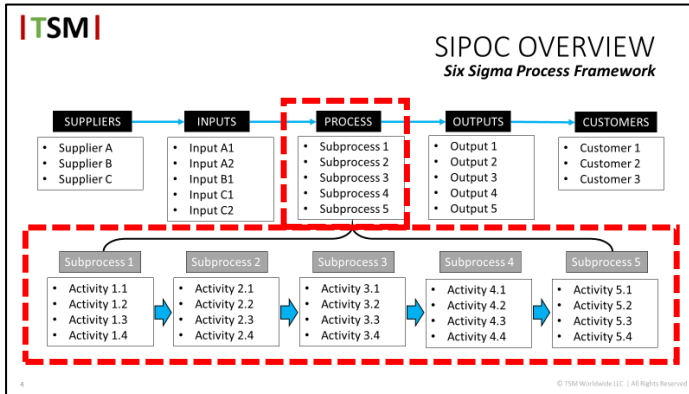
|TSM|

SIPOC OVERVIEW
Six Sigma Process Framework

SUPPLIERS
• Supplier A
• Supplier B
• Supplier C

INPUTS
• Input A1
• Input A2
• Input B1
• Input C1
• Input C2

PROCESS
• Subprocess 1
• Subprocess 2
• Subprocess 3
• Subprocess 4
• Subprocess 5

OUTPUTS
• Output 1
• Output 2
• Output 3
• Output 4
• Output 5

CUSTOMERS
• Customer 1
• Customer 2
• Customer 3

Subprocess 1
• Activity 1.1
• Activity 1.2
• Activity 1.3
• Activity 1.4

Subprocess 2
• Activity 2.1
• Activity 2.2
• Activity 2.3
• Activity 2.4

Subprocess 3
• Activity 3.1
• Activity 3.2
• Activity 3.3
• Activity 3.4

Subprocess 4
• Activity 4.1
• Activity 4.2
• Activity 4.3
• Activity 4.4

Subprocess 5
• Activity 5.1
• Activity 5.2
• Activity 5.3
• Activity 5.4

4

© TSM Worldwide LLC | All Rights Reserved